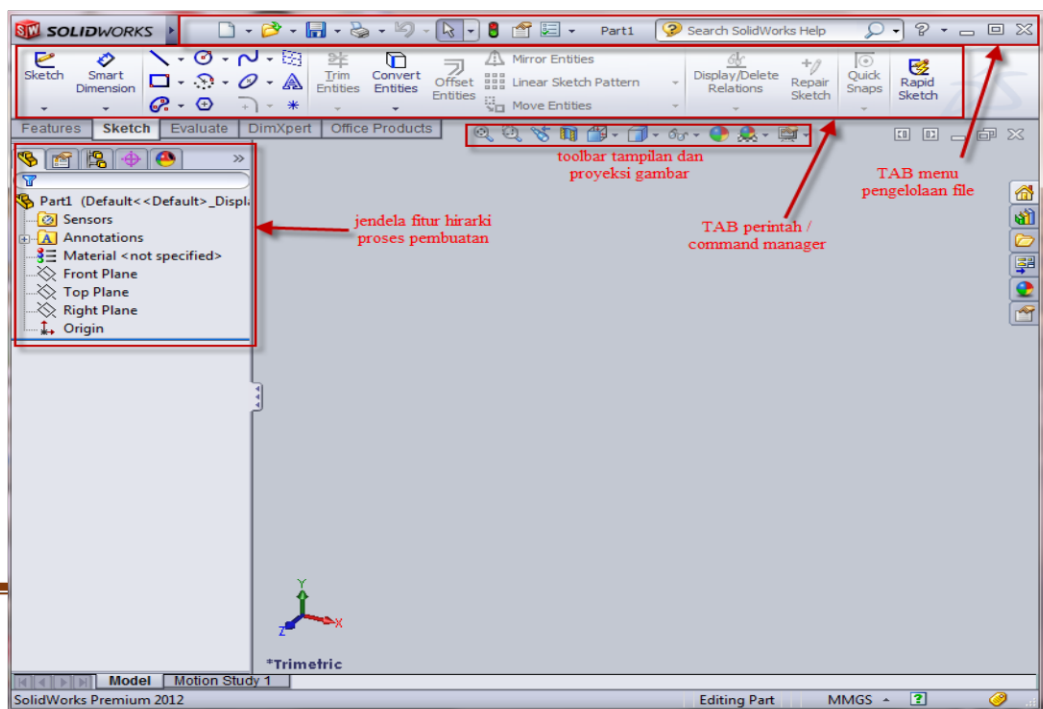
SOLIDWORKS

Part1

Search SolidWorks Help

Sketch

Smart Dimension

Trim Entities

Convert Entities

Offset Entities

Mirror Entities

Linear Sketch Pattern

Move Entities

Display/Delete Relations

Repair Sketch

Quick Snaps

Rapid Sketch

Features | Sketch | Evaluate | DimXpert | Office Products

toolbar tampilan dan proyeksi gambar

TAB menu pengelolaan file

TAB perintah / command manager

Part1 (Default<<Default>_Displ

Sensors

Annotations

Material <not specified>

Front Plane

Top Plane

Right Plane

Origin

jendela fitur hirarki proses pembuatan

Y

X

Z

*Trimetric

Model | Motion Study 1

SolidWorks Premium 2012

Editing Part

MMGS